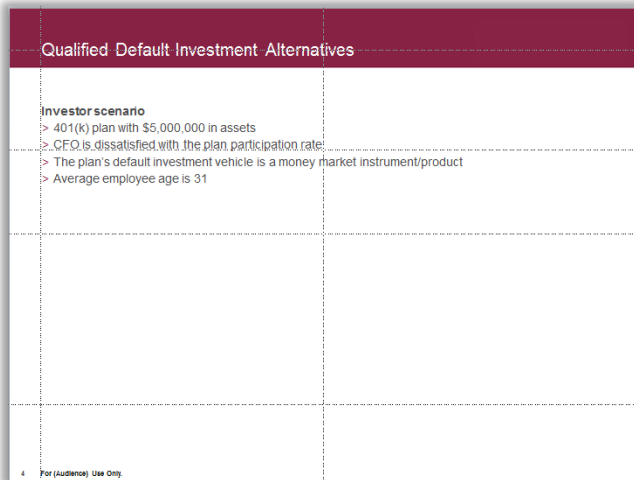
Qualified Default Investment Alternatives

Investor scenario

> 401(k) plan with $5,000,000 in assets
> CFO is dissatisfied with the plan participation rate
> The plan's default investment vehicle is a money market instrument/product
> Average employee age is 31

4 For (Audience) Use Only.